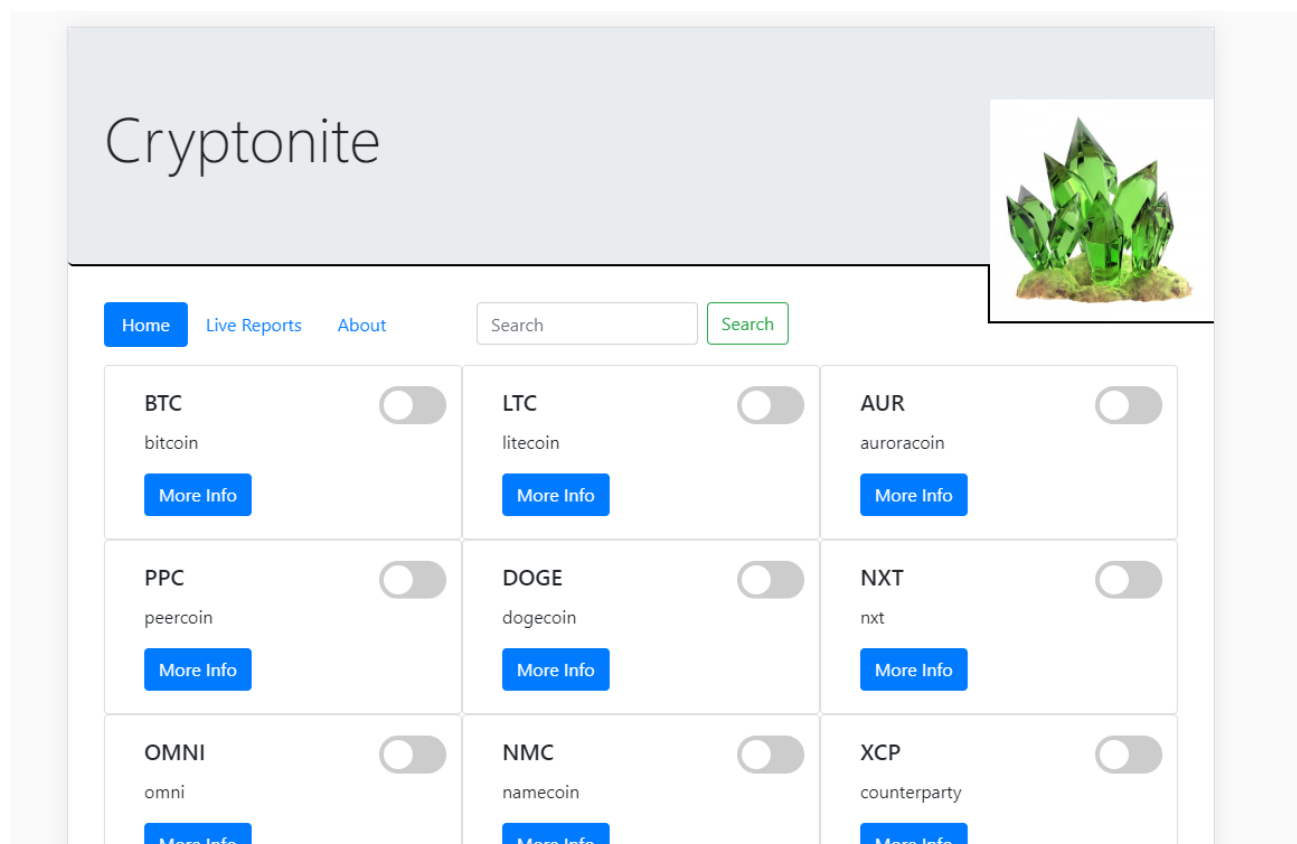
Cryptonite

Home Live Reports About Search Search

BTC
bitcoin
More Info

LTC
litecoin
More Info

AUR
auroracoin
More Info

PPC
peercoin
More Info

DOGE
dogecoin
More Info

NXT
nxt
More Info

OMNI
omni
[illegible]

NMC
namecoin
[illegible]

XCP
counterparty
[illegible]